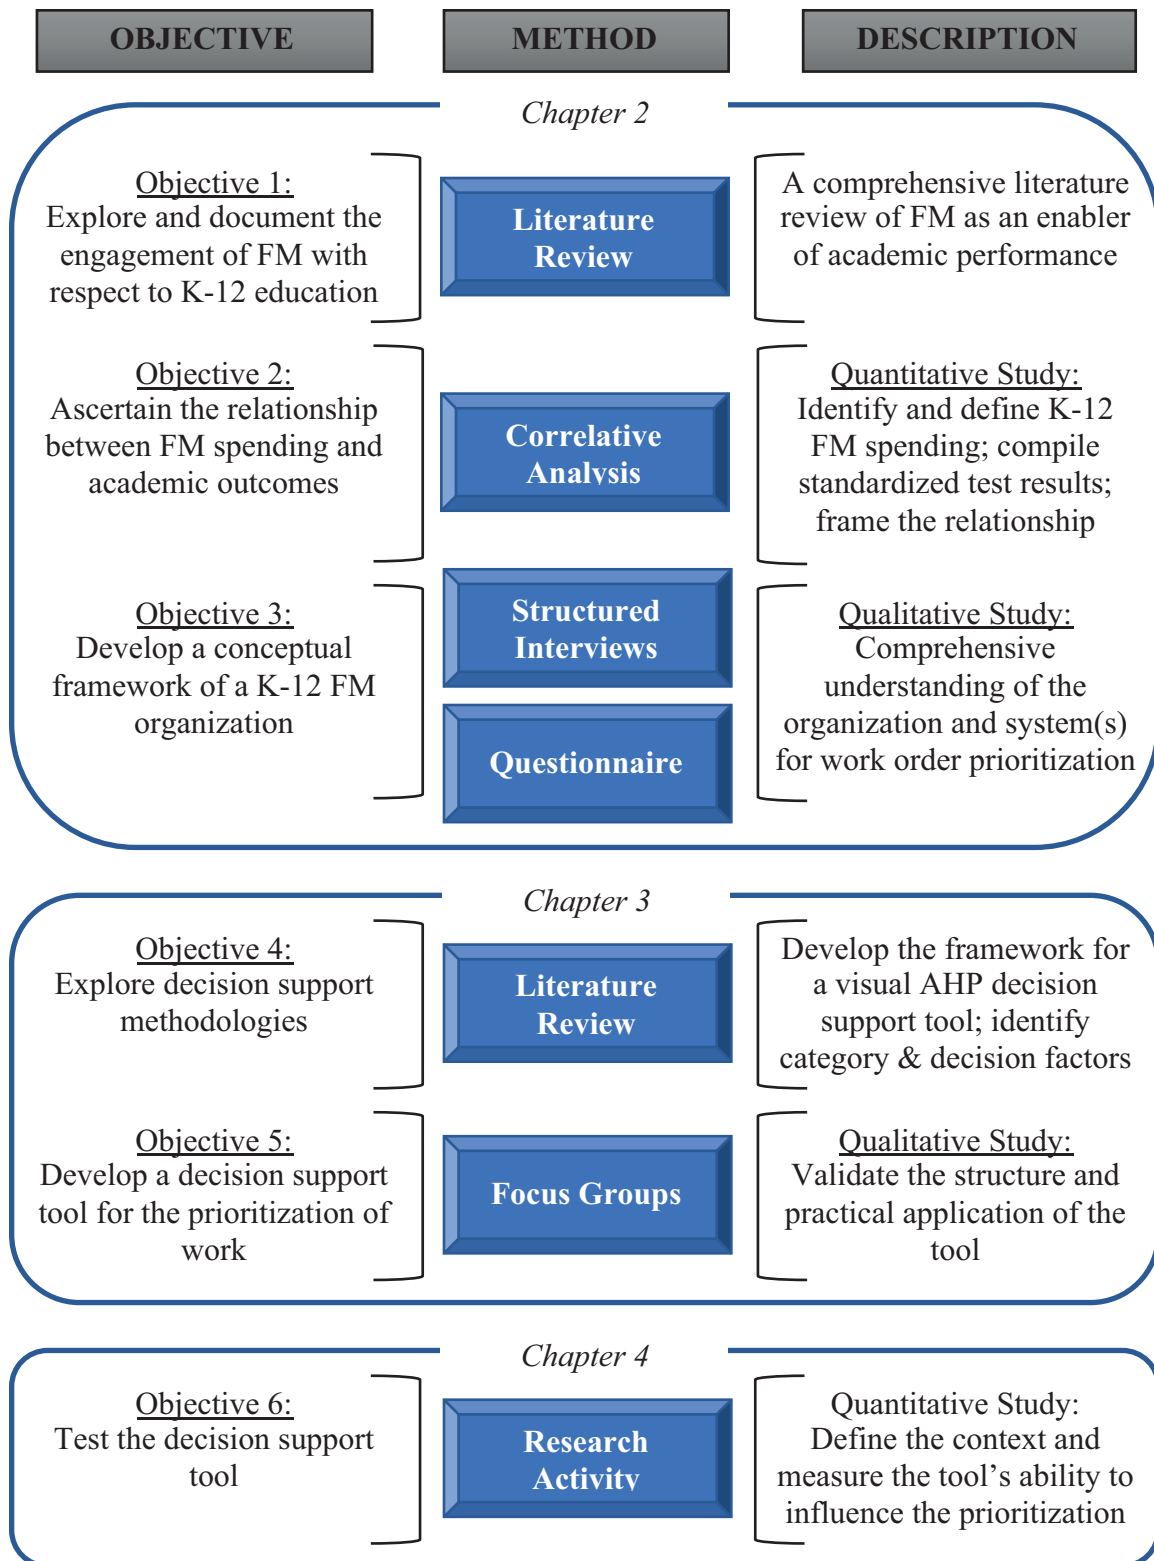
OBJECTIVE

METHOD

DESCRIPTION

Chapter 2

Objective 1:
Explore and document the engagement of FM with respect to K-12 education

Literature Review

A comprehensive literature review of FM as an enabler of academic performance

Objective 2:
Ascertain the relationship between FM spending and academic outcomes

Correlative Analysis

Quantitative Study:
Identify and define K-12 FM spending; compile standardized test results; frame the relationship

Objective 3:
Develop a conceptual framework of a K-12 FM organization

Structured Interviews

Questionnaire

Qualitative Study:
Comprehensive understanding of the organization and system(s) for work order prioritization

Chapter 3

Objective 4:
Explore decision support methodologies

Literature Review

Develop the framework for a visual AHP decision support tool; identify category & decision factors

Objective 5:
Develop a decision support tool for the prioritization of work

Focus Groups

Qualitative Study:
Validate the structure and practical application of the tool

Chapter 4

Objective 6:
Test the decision support tool

Research Activity

Quantitative Study:
Define the context and measure the tool's ability to influence the prioritization